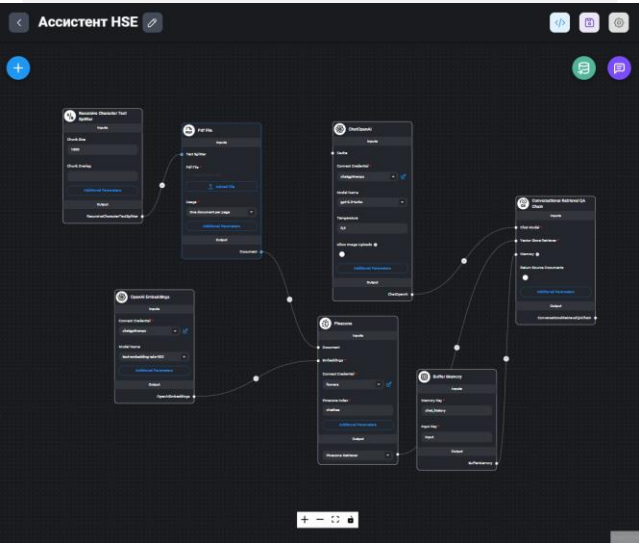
Ассистент HSE

Recursive Character Text Splitter
Inputs
Chunk Size
1000
Chunk Overlap
Additional Parameters
Output
RecursiveCharacterTextSplitter

Pdf File
Inputs
Text Splitter
Pdf File
Upload File
Usage
One document per page
Additional Parameters
Output
Document

ChatOpenAI
Inputs
Cache
Connect Credential
chatgptkmeso
Model Name
gpt-4-turbo
Temperature
0.2
Allow Image Uploads
Additional Parameters
Output
ChatOpenAI

Conversational Retrieval QA Chain
Inputs
Chat Model
Vector Store Retriever
Memory
Return Source Documents
Additional Parameters
Output
ConversationalRetrievalQAChain

OpenAI Embeddings
Inputs
Connect Credential
chatgptkmeso
Model Name
text-embedding-ada-002
Additional Parameters
Output
OpenAIEmbeddings

Pinecone
Inputs
Document
Embeddings
Connect Credential
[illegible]
Pinecone Index
chatbot
Additional Parameters
Output
Pinecone Retriever

Buffer Memory
Inputs
Memory Key
chat_history
Input Key
input
Output
BufferMemory